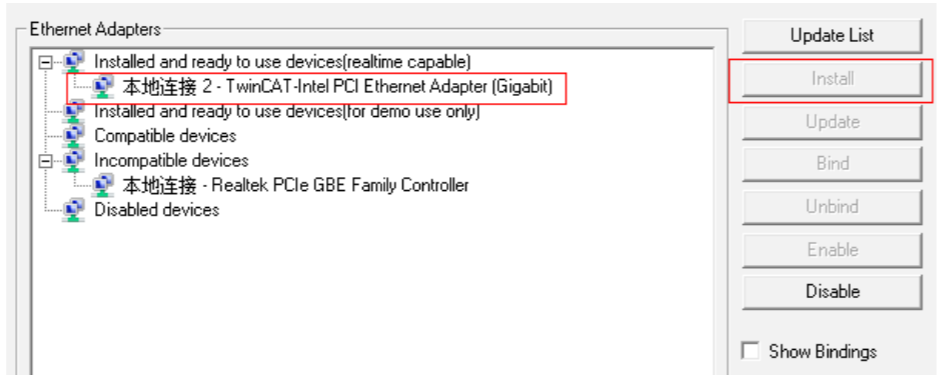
Ethernet Adapters

Installed and ready to use devices(realtime capable)
本地连接 2 - TwinCAT-Intel PCI Ethernet Adapter (Gigabit)
Installed and ready to use devices(for demo use only)
Compatible devices
Incompatible devices
本地连接 - Realtek PCIe GBE Family Controller
Disabled devices

Update List
Install
Update
Bind
Unbind
Enable
Disable
Show Bindings